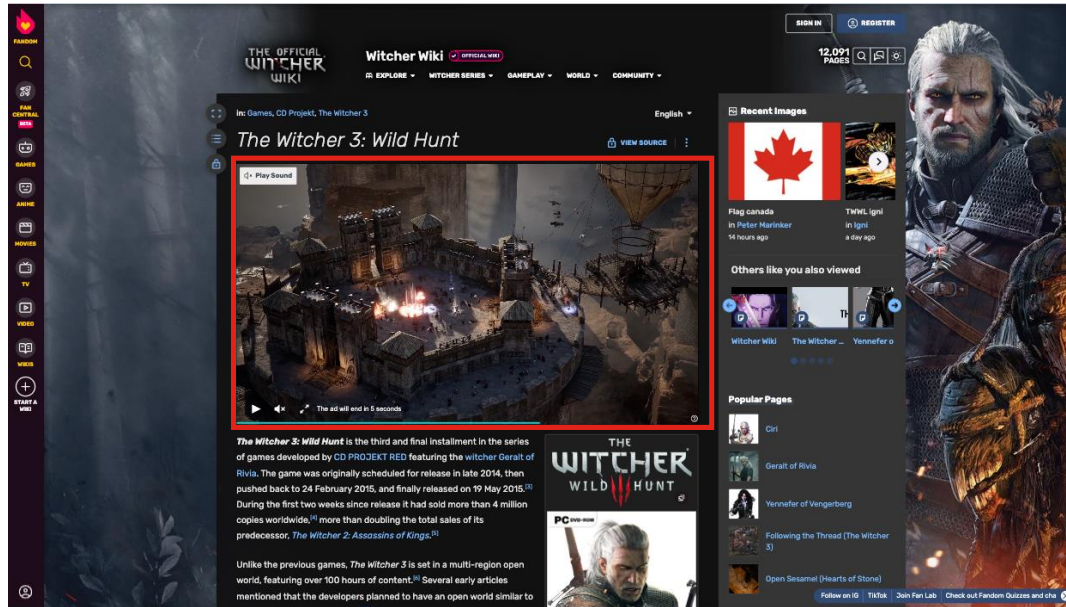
FANDOM

FAN CENTRAL BETA

GAMES

ANIME

MOVIES

TV

VIDEO

WIKIS

START A WIKI

THE OFFICIAL WITCHER WIKI

Witcher Wiki OFFICIAL WIKI

EXPLORE WITCHER SERIES GAMEPLAY WORLD COMMUNITY

SIGN IN REGISTER

12,091 PAGES

in: Games, CD Projekt, The Witcher 3

English

The Witcher 3: Wild Hunt

VIEW SOURCE

Play Sound

The ad will end in 5 seconds

The Witcher 3: Wild Hunt is the third and final installment in the series of games developed by CD PROJEKT RED featuring the witcher Geralt of Rivia. The game was originally scheduled for release in late 2014, then pushed back to 24 February 2015, and finally released on 19 May 2015.[1] During the first two weeks since release it had sold more than 4 million copies worldwide,[4] more than doubling the total sales of its predecessor, The Witcher 2: Assassins of Kings.[5]

Unlike the previous games, The Witcher 3 is set in a multi-region open world, featuring over 100 hours of content.[6] Several early articles mentioned that the developers planned to have an open world similar to

THE WITCHER WILD HUNT

PC DVD-ROM

Recent Images

Flag canada
in Peter Marinker
14 hours ago

TWWL igni
in Igni
a day ago

Others like you also viewed

Witcher Wiki

The Witcher ...

Yennefer o

Popular Pages

Ciri

Geralt of Rivia

Yennefer of Vengerberg

Following the Thread (The Witcher 3)

Open Sesame! (Hearts of Stone)

Follow on IG | TikTok | Join Fan Lab | Check out Fandom Quizzes and cha